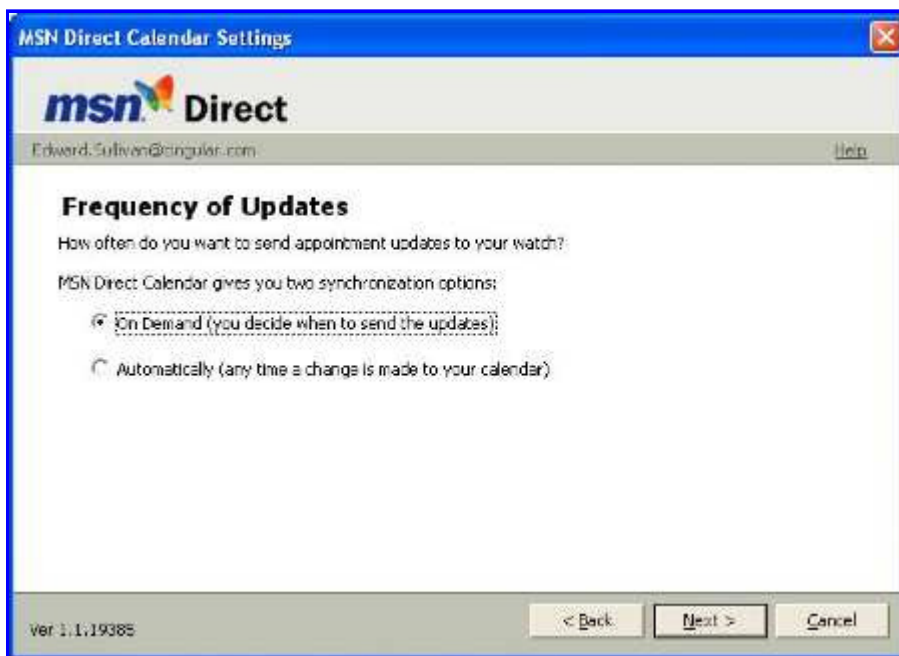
MSN Direct Calendar Settings

msn Direct

Edward.Sullivan@cingular.com

Help

Frequency of Updates

How often do you want to send appointment updates to your watch?

MSN Direct Calendar gives you two synchronization options:

On Demand (you decide when to send the updates)

Automatically (any time a change is made to your calendar)

Ver 1.1.19385

< Back

Next >

Cancel